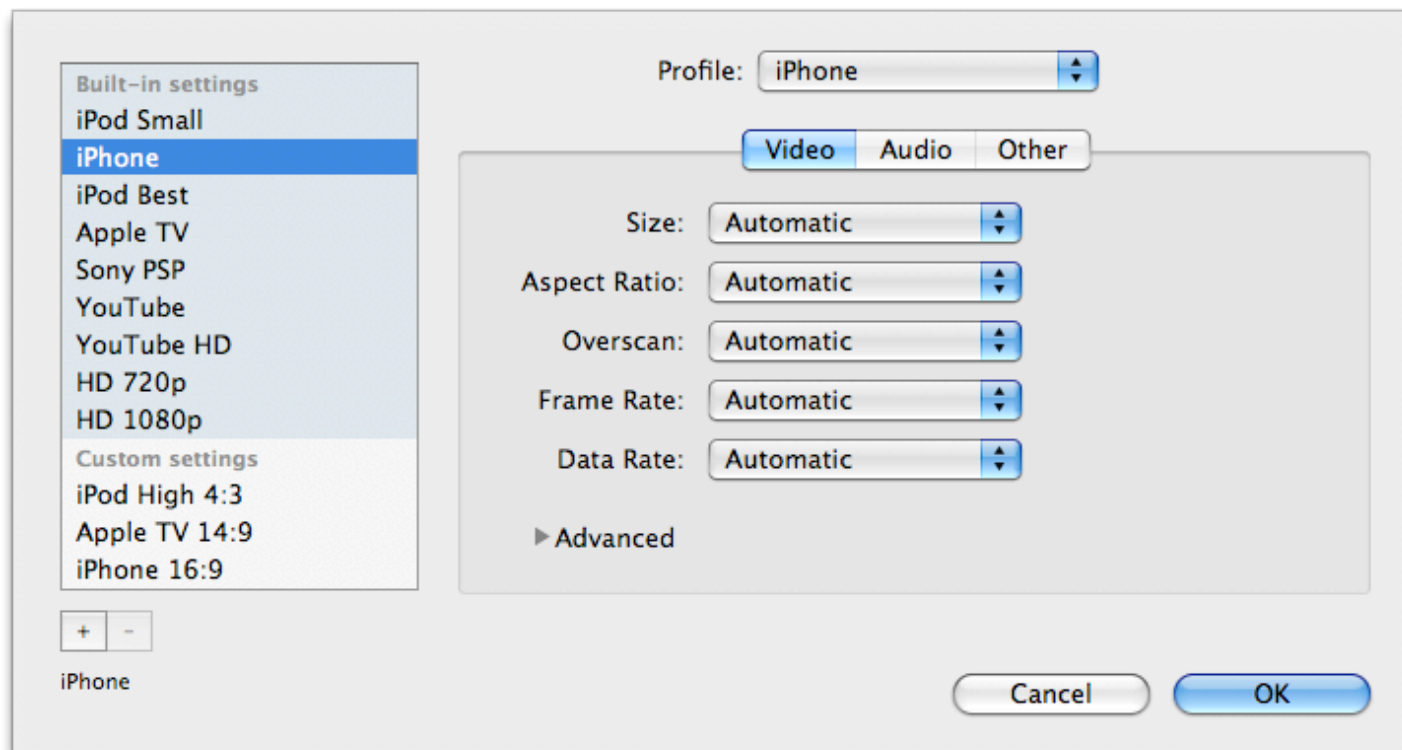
Built-in settings
iPod Small
iPhone
iPod Best
Apple TV
Sony PSP
YouTube
YouTube HD
HD 720p
HD 1080p
Custom settings
iPod High 4:3
Apple TV 14:9
iPhone 16:9

+ -

iPhone

Profile: iPhone

Video Audio Other

Size: Automatic
Aspect Ratio: Automatic
Overscan: Automatic
Frame Rate: Automatic
Data Rate: Automatic

Advanced

Cancel
OK